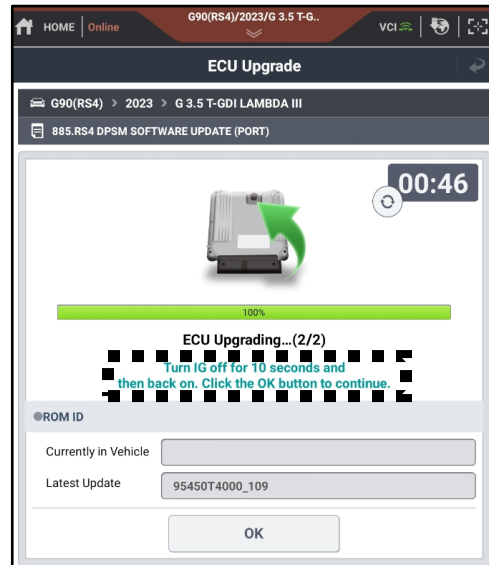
HOME | Online

G90(RS4)/2023/G 3.5 T-G..

VCI

ECU Upgrade

G90(RS4) > 2023 > G 3.5 T-GDI LAMBDA III

885.RS4 DPSM SOFTWARE UPDATE (PORT)

00:46

100%

ECU Upgrading...(2/2)

Turn IG off for 10 seconds and then back on. Click the OK button to continue.

ROM ID

Currently in Vehicle

Latest Update | 95450T4000_109

OK